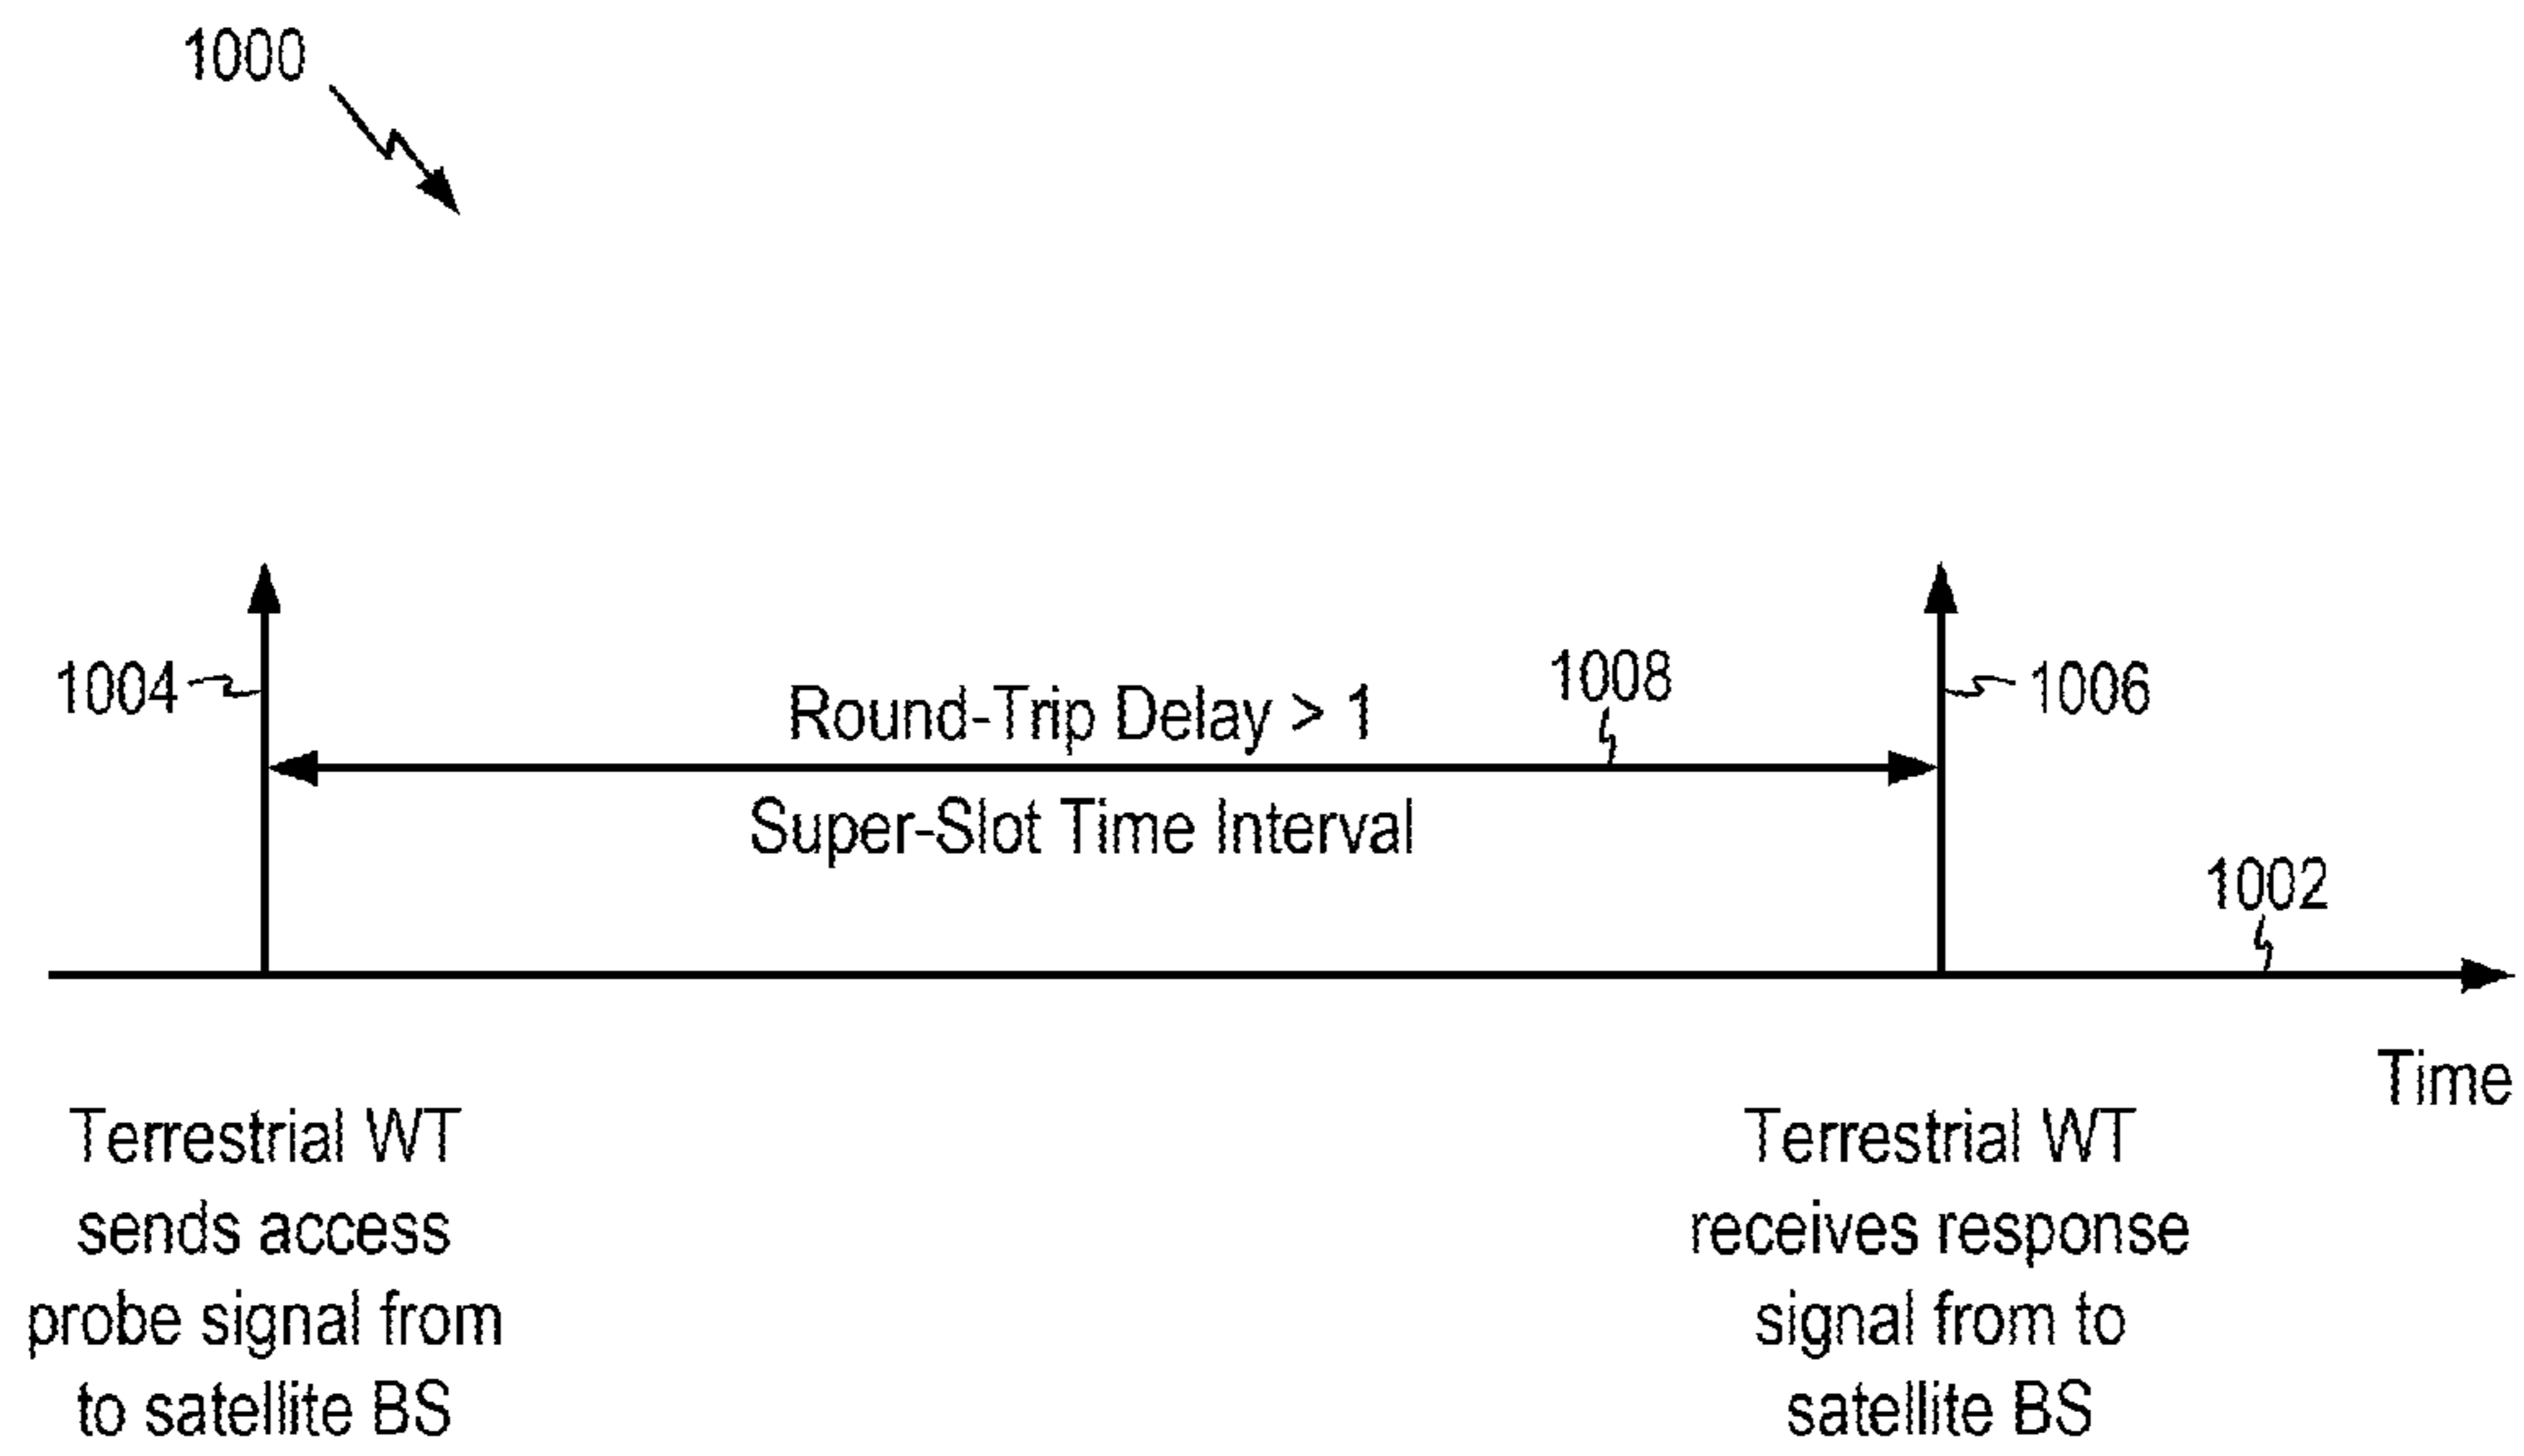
1000

1004

Round-Trip Delay > 1

1008

1006

Super-Slot Time Interval

1002

Time

Terrestrial WT sends access probe signal from to satellite BS

Terrestrial WT receives response signal from to satellite BS